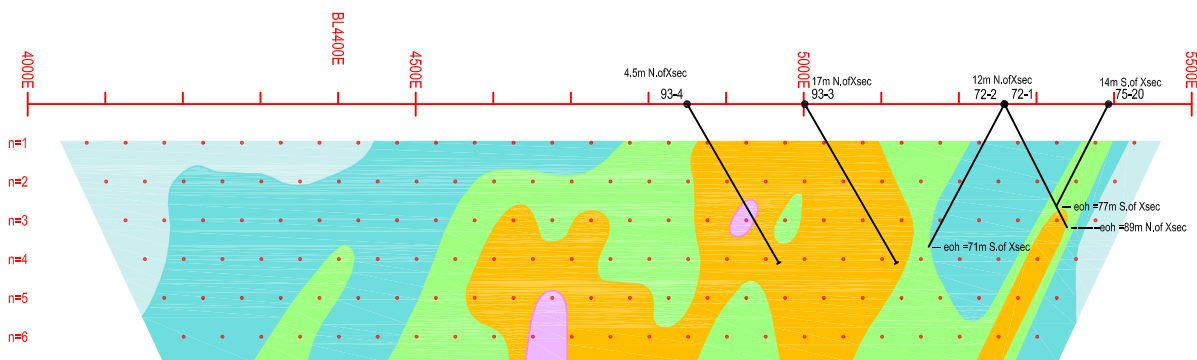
BL4400E

4000E

4500E

5000E

5500E

4.5m N.ofXsec
93-4

17m N.ofXsec
93-3

12m N.ofXsec
72-2 72-1

14m S.of Xsec
75-20

n=1
n=2
n=3
n=4
n=5
n=6

eoh =77m S.of Xsec
eoh =89m N.of Xsec
eoh =71m S.of Xsec